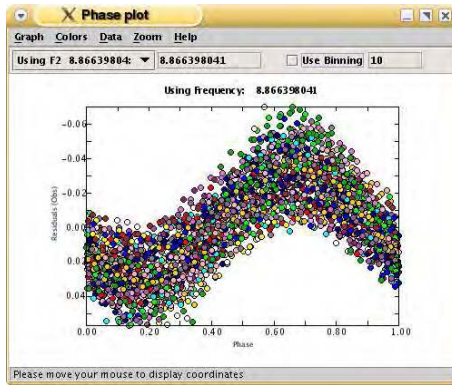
X Phase plot

Graph Colors Data Zoom Help

Using F2 8.86639804: ▼ 8.866398041 Use Binning 10

Using frequency: 8.866398041

-0.06
-0.04
-0.02
0.00
0.02
0.04

Residuals (Obs)

0.00 0.20 0.40 0.60 0.80 1.00

Phase

Please move your mouse to display coordinates